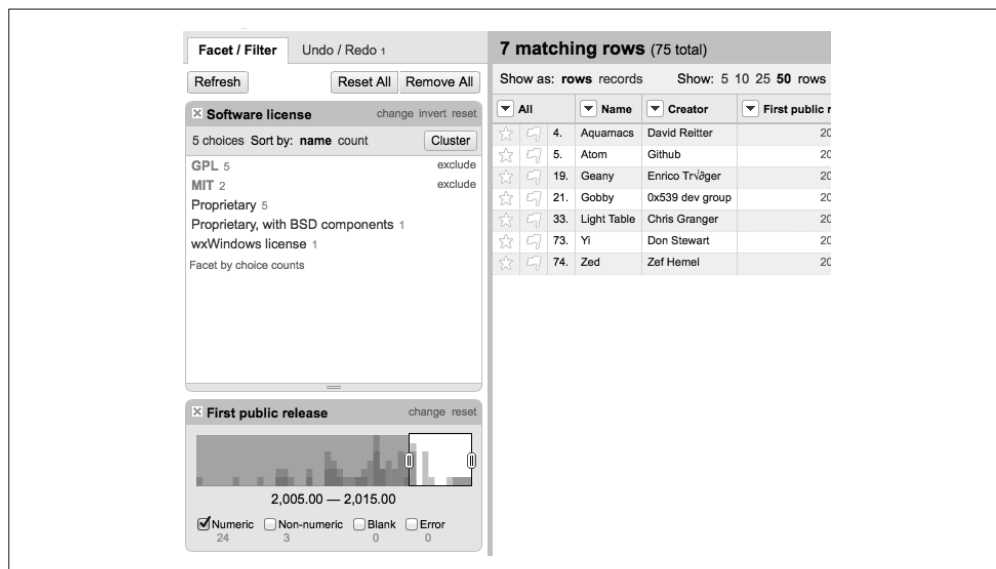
Facet / Filter   Undo / Redo 1

Refresh   Reset All   Remove All

Software license   change invert reset

5 choices Sort by: name count   Cluster

GPL 5   exclude
MIT 2   exclude
Proprietary 5
Proprietary, with BSD components 1
wxWindows license 1
Facet by choice counts

First public release   change reset

2,005.00 — 2,015.00

Numeric 24   Non-numeric 3   Blank 0   Error 0

7 matching rows (75 total)

Show as: rows records   Show: 5 10 25 50 rows

| All | | | Name | Creator | First public r |
|---|---|---|---|---|---|
| | | 4. | Aquamacs | David Reitter | 20 |
| | | 5. | Atom | Github | 20 |
| | | 19. | Geany | Enrico Tr√ger | 20 |
| | | 21. | Gobby | 0x539 dev group | 20 |
| | | 33. | Light Table | Chris Granger | 20 |
| | | 73. | Yi | Don Stewart | 20 |
| | | 74. | Zed | Zef Hemel | 20 |